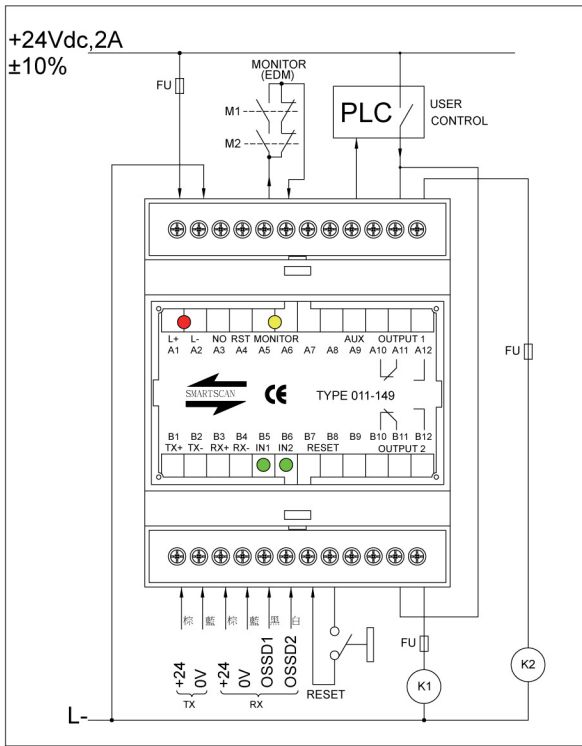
+24Vdc,2A
±10%

FU

MONITOR
(EDM)

M1

M2

PLC

USER
CONTROL

L+ L- NO RST MONITOR AUX OUTPUT 1
A1 A2 A3 A4 A5 A6 A7 A8 A9 A10 A11 A12

SMARTSCAN

CE

TYPE 011-149

B1 B2 B3 B4 B5 B6 B7 B8 B9 B10 B11 B12
TX+ TX- RX+ RX- IN1 IN2 RESET OUTPUT 2

FU

棕 藍 棕 藍 黑 白

+24 0V
TX

+24 0V OSSD1 OSSD2
RX

RESET

FU

K1

K2

L-